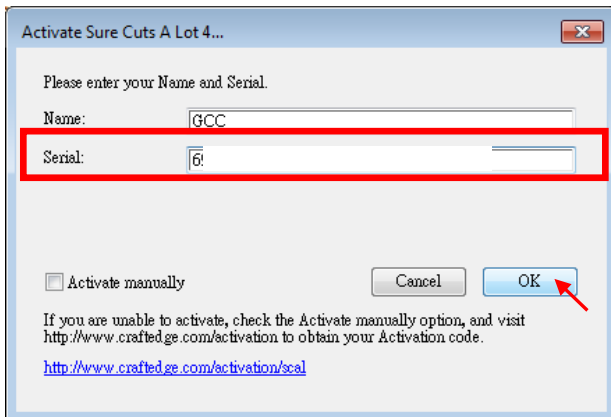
Activate Sure Cuts A Lot 4...

Please enter your Name and Serial.

Name: GCC

Serial: 6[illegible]

Activate manually

Cancel

OK

If you are unable to activate, check the Activate manually option, and visit http://www.craftedge.com/activation to obtain your Activation code.

http://www.craftedge.com/activation/scal